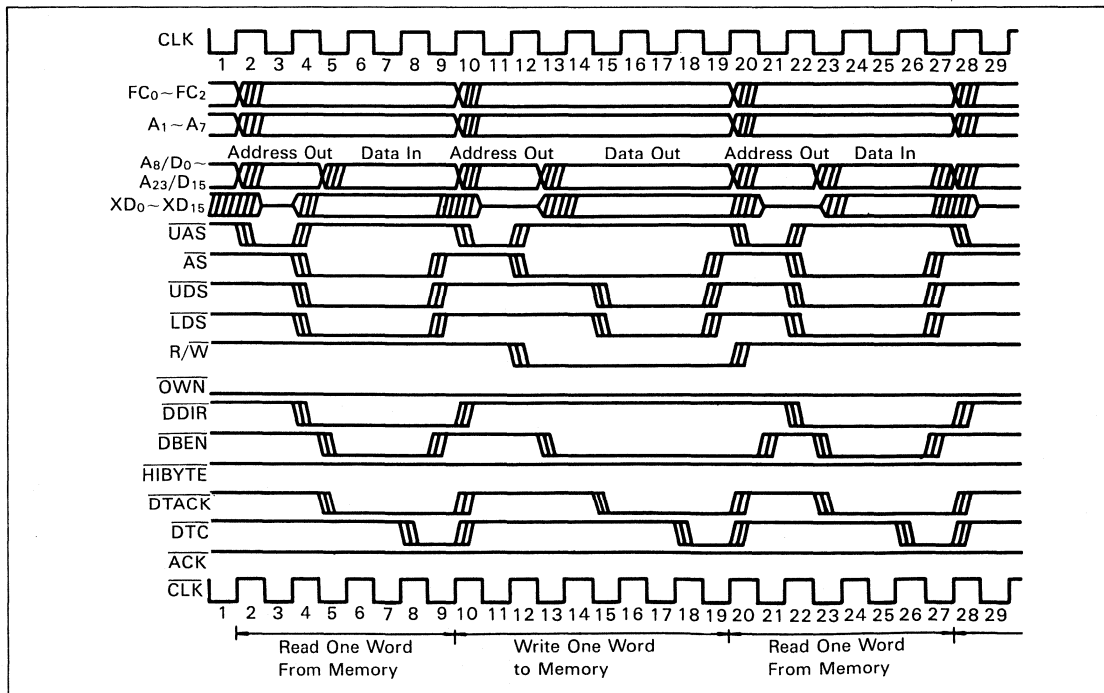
CLK
1 2 3 4 5 6 7 8 9 10 11 12 13 14 15 16 17 18 19 20 21 22 23 24 25 26 27 28 29

$FC_0 \sim FC_2$

$A_1 \sim A_7$

Address Out Data In Address Out Data Out Address Out Data In

$A_8/D_0 \sim$
$A_{23}/D_{15}$

$XD_0 \sim XD_{15}$

$\overline{UAS}$

$\overline{AS}$

$\overline{UDS}$

$\overline{LDS}$

$R/\overline{W}$

$\overline{OWN}$

$\overline{DDIR}$

$\overline{DBEN}$

$\overline{HIBYTE}$

$\overline{DTACK}$

$\overline{DTC}$

$\overline{ACK}$

$\overline{CLK}$
1 2 3 4 5 6 7 8 9 10 11 12 13 14 15 16 17 18 19 20 21 22 23 24 25 26 27 28 29

Read One Word From Memory

Write One Word to Memory

Read One Word From Memory